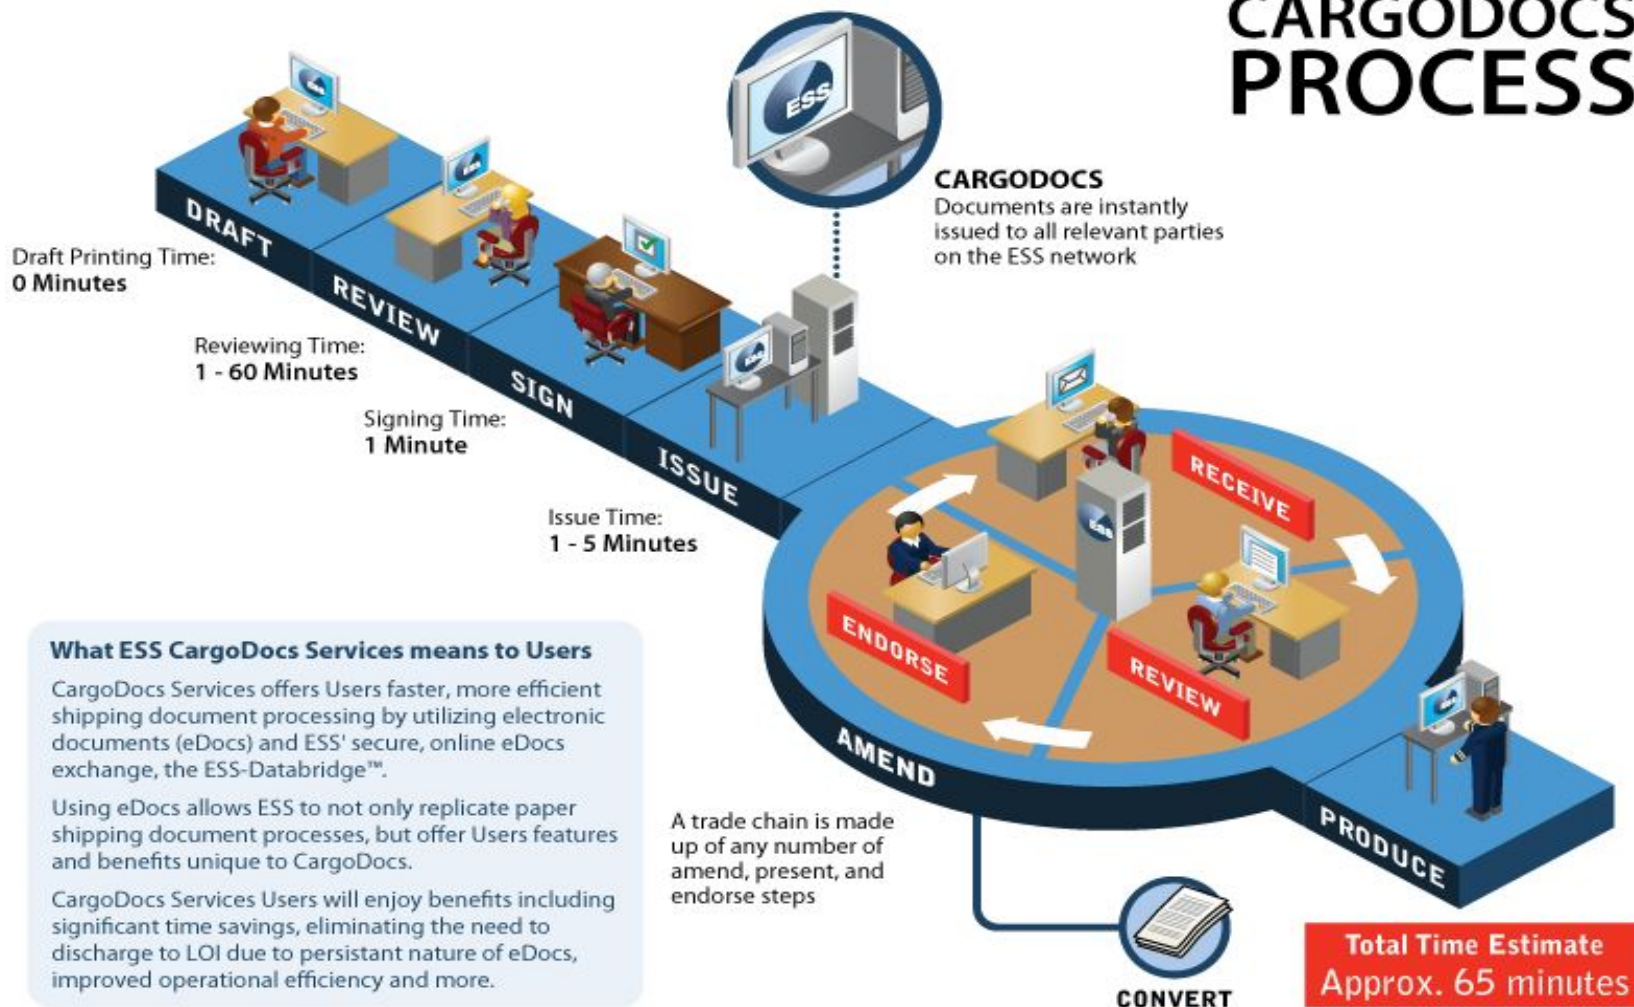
CARGODOCS PROCESS

ESS

CARGODOCS
Documents are instantly issued to all relevant parties on the ESS network

DRAFT

REVIEW

SIGN

ISSUE

Draft Printing Time:
0 Minutes

Reviewing Time:
1 - 60 Minutes

Signing Time:
1 Minute

Issue Time:
1 - 5 Minutes

RECEIVE

ENDORSE

REVIEW

AMEND

PRODUCE

A trade chain is made up of any number of amend, present, and endorse steps

CONVERT

What ESS CargoDocs Services means to Users

CargoDocs Services offers Users faster, more efficient shipping document processing by utilizing electronic documents (eDocs) and ESS' secure, online eDocs exchange, the ESS-Databridge™.

Using eDocs allows ESS to not only replicate paper shipping document processes, but offer Users features and benefits unique to CargoDocs.

CargoDocs Services Users will enjoy benefits including significant time savings, eliminating the need to discharge to LOI due to persistant nature of eDocs, improved operational efficiency and more.

Total Time Estimate
Approx. 65 minutes